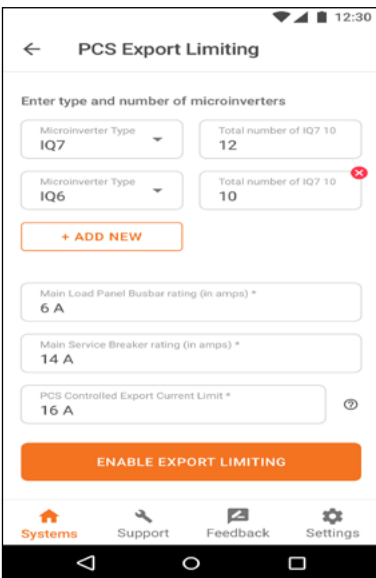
12:30

PCS Export Limiting

Enter type and number of microinverters

Microinverter Type
IQ7

Total number of IQ7 10
12

Microinverter Type
IQ6

Total number of IQ7 10
10

+ ADD NEW

Main Load Panel Busbar rating (in amps) *
6 A

Main Service Breaker rating (in amps) *
14 A

PCS Controlled Export Current Limit *
16 A

ENABLE EXPORT LIMITING

Systems
Support
Feedback
Settings